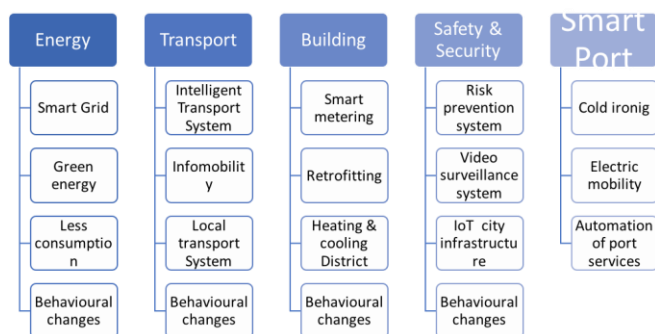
Energy

Smart Grid

Green energy

Less consumption

Behavioural changes

Transport

Intelligent Transport System

Infomobility

Local transport System

Behavioural changes

Building

Smart metering

Retrofitting

Heating & cooling District

Behavioural changes

Safety & Security

Risk prevention system

Video surveillance system

IoT city infrastructure

Behavioural changes

Smart Port

Cold ironig

Electric mobility

Automation of port services